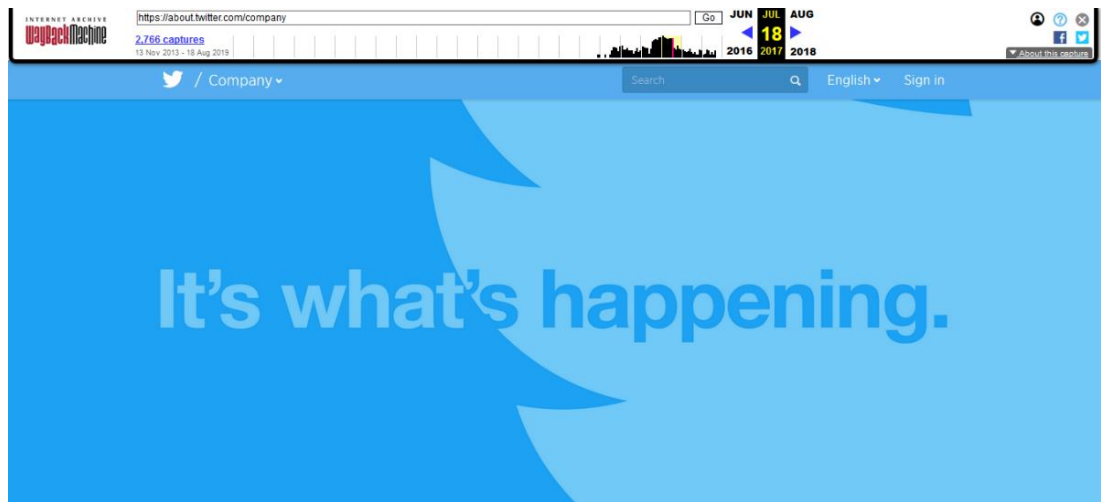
INTERNET ARCHIVE
WaybackMachine

https://about.twitter.com/company

Go

2,766 captures
13 Nov 2013 - 18 Aug 2019

JUN JUL AUG
18
2016 2017 2018

About this capture

/ Company

Search

English

Sign in

It's what's happening.